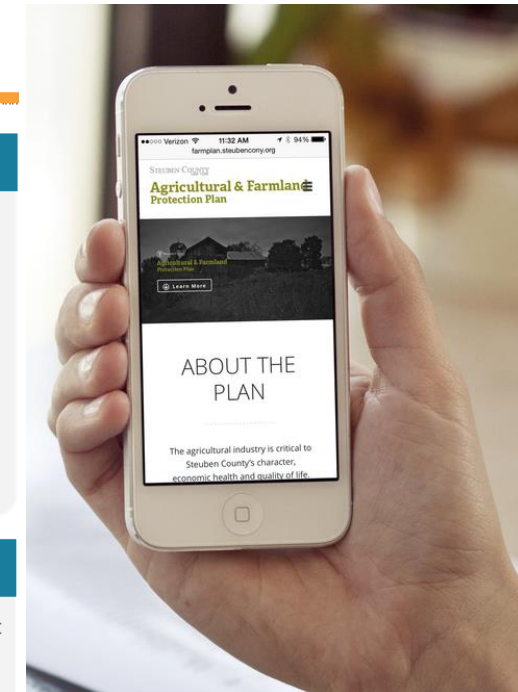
●●○○○ Verizon 11:32 AM 94%
farmplan.steubencony.org

Steuben County

Agricultural & Farmlan
Protection Plan

Agricultural & Farmland
Protection Plan

Learn More

ABOUT THE PLAN

The agricultural industry is critical to Steuben County's character, economic health and quality of life.